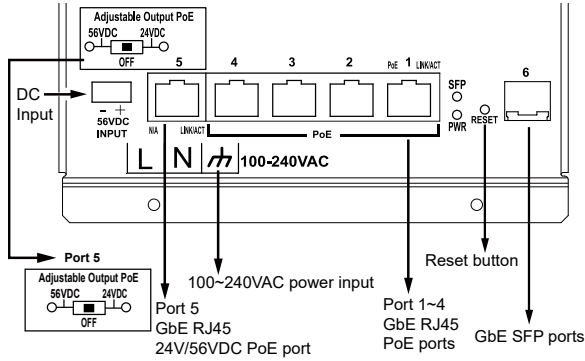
Adjustable Output PoE
56VDC 24VDC
OFF

DC Input

- +
56VDC
INPUT

5
N/A LINK/ACT

4 3 2 PoE 1 LINK/ACT

PoE

SFP
PWR
RESET

6

L N

100-240VAC

Port 5

Adjustable Output PoE
56VDC 24VDC
OFF

100~240VAC power input

Reset button

Port 5
GbE RJ45
24V/56VDC PoE port

Port 1~4
GbE RJ45
PoE ports

GbE SFP ports